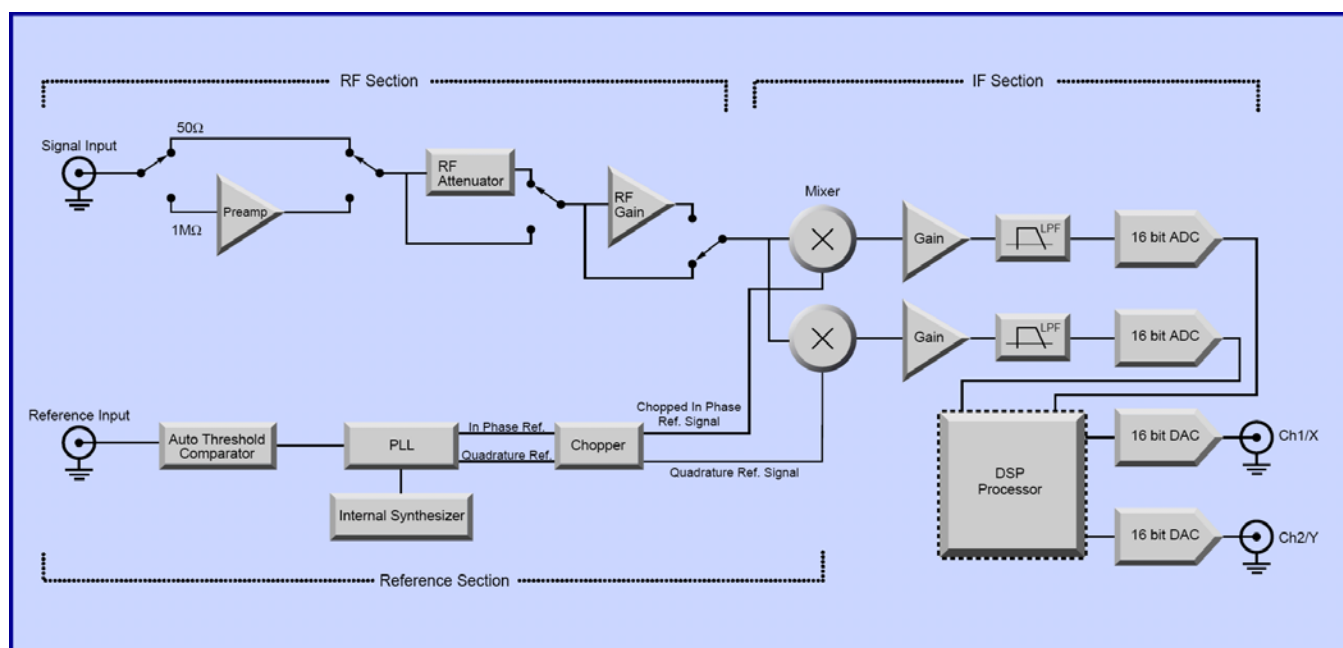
RF Section

IF Section

Signal Input

50Ω

Preamp

1MΩ

RF Attenuator

RF Gain

Mixer

Gain

LPF

16 bit ADC

Gain

LPF

16 bit ADC

Reference Input

Auto Threshold Comparator

PLL

In Phase Ref.

Quadrature Ref.

Chopper

Chopped In Phase Ref. Signal

Quadrature Ref. Signal

Internal Synthesizer

DSP Processor

16 bit DAC

Ch1/X

16 bit DAC

Ch2/Y

Reference Section